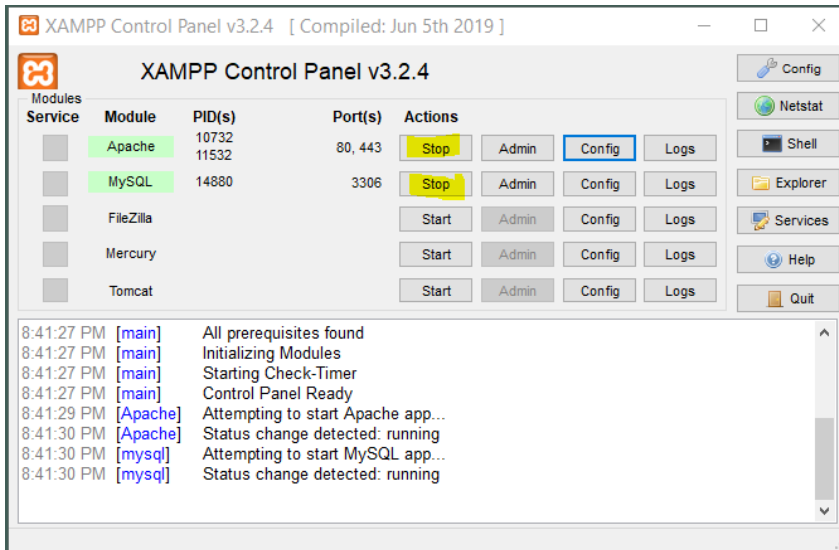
XAMPP Control Panel v3.2.4 [ Compiled: Jun 5th 2019 ]

XAMPP Control Panel v3.2.4

Config
Netstat
Shell
Explorer
Services
Help
Quit

Modules

| Service | Module | PID(s) | Port(s) | Actions | | | |
|---|---|---|---|---|---|---|---|
| | Apache | 10732 11532 | 80, 443 | Stop | Admin | Config | Logs |
| | MySQL | 14880 | 3306 | Stop | Admin | Config | Logs |
| | FileZilla | | | Start | Admin | Config | Logs |
| | Mercury | | | Start | Admin | Config | Logs |
| | Tomcat | | | Start | Admin | Config | Logs |

8:41:27 PM [main] All prerequisites found
8:41:27 PM [main] Initializing Modules
8:41:27 PM [main] Starting Check-Timer
8:41:27 PM [main] Control Panel Ready
8:41:29 PM [Apache] Attempting to start Apache app...
8:41:30 PM [Apache] Status change detected: running
8:41:30 PM [mysql] Attempting to start MySQL app...
8:41:30 PM [mysql] Status change detected: running